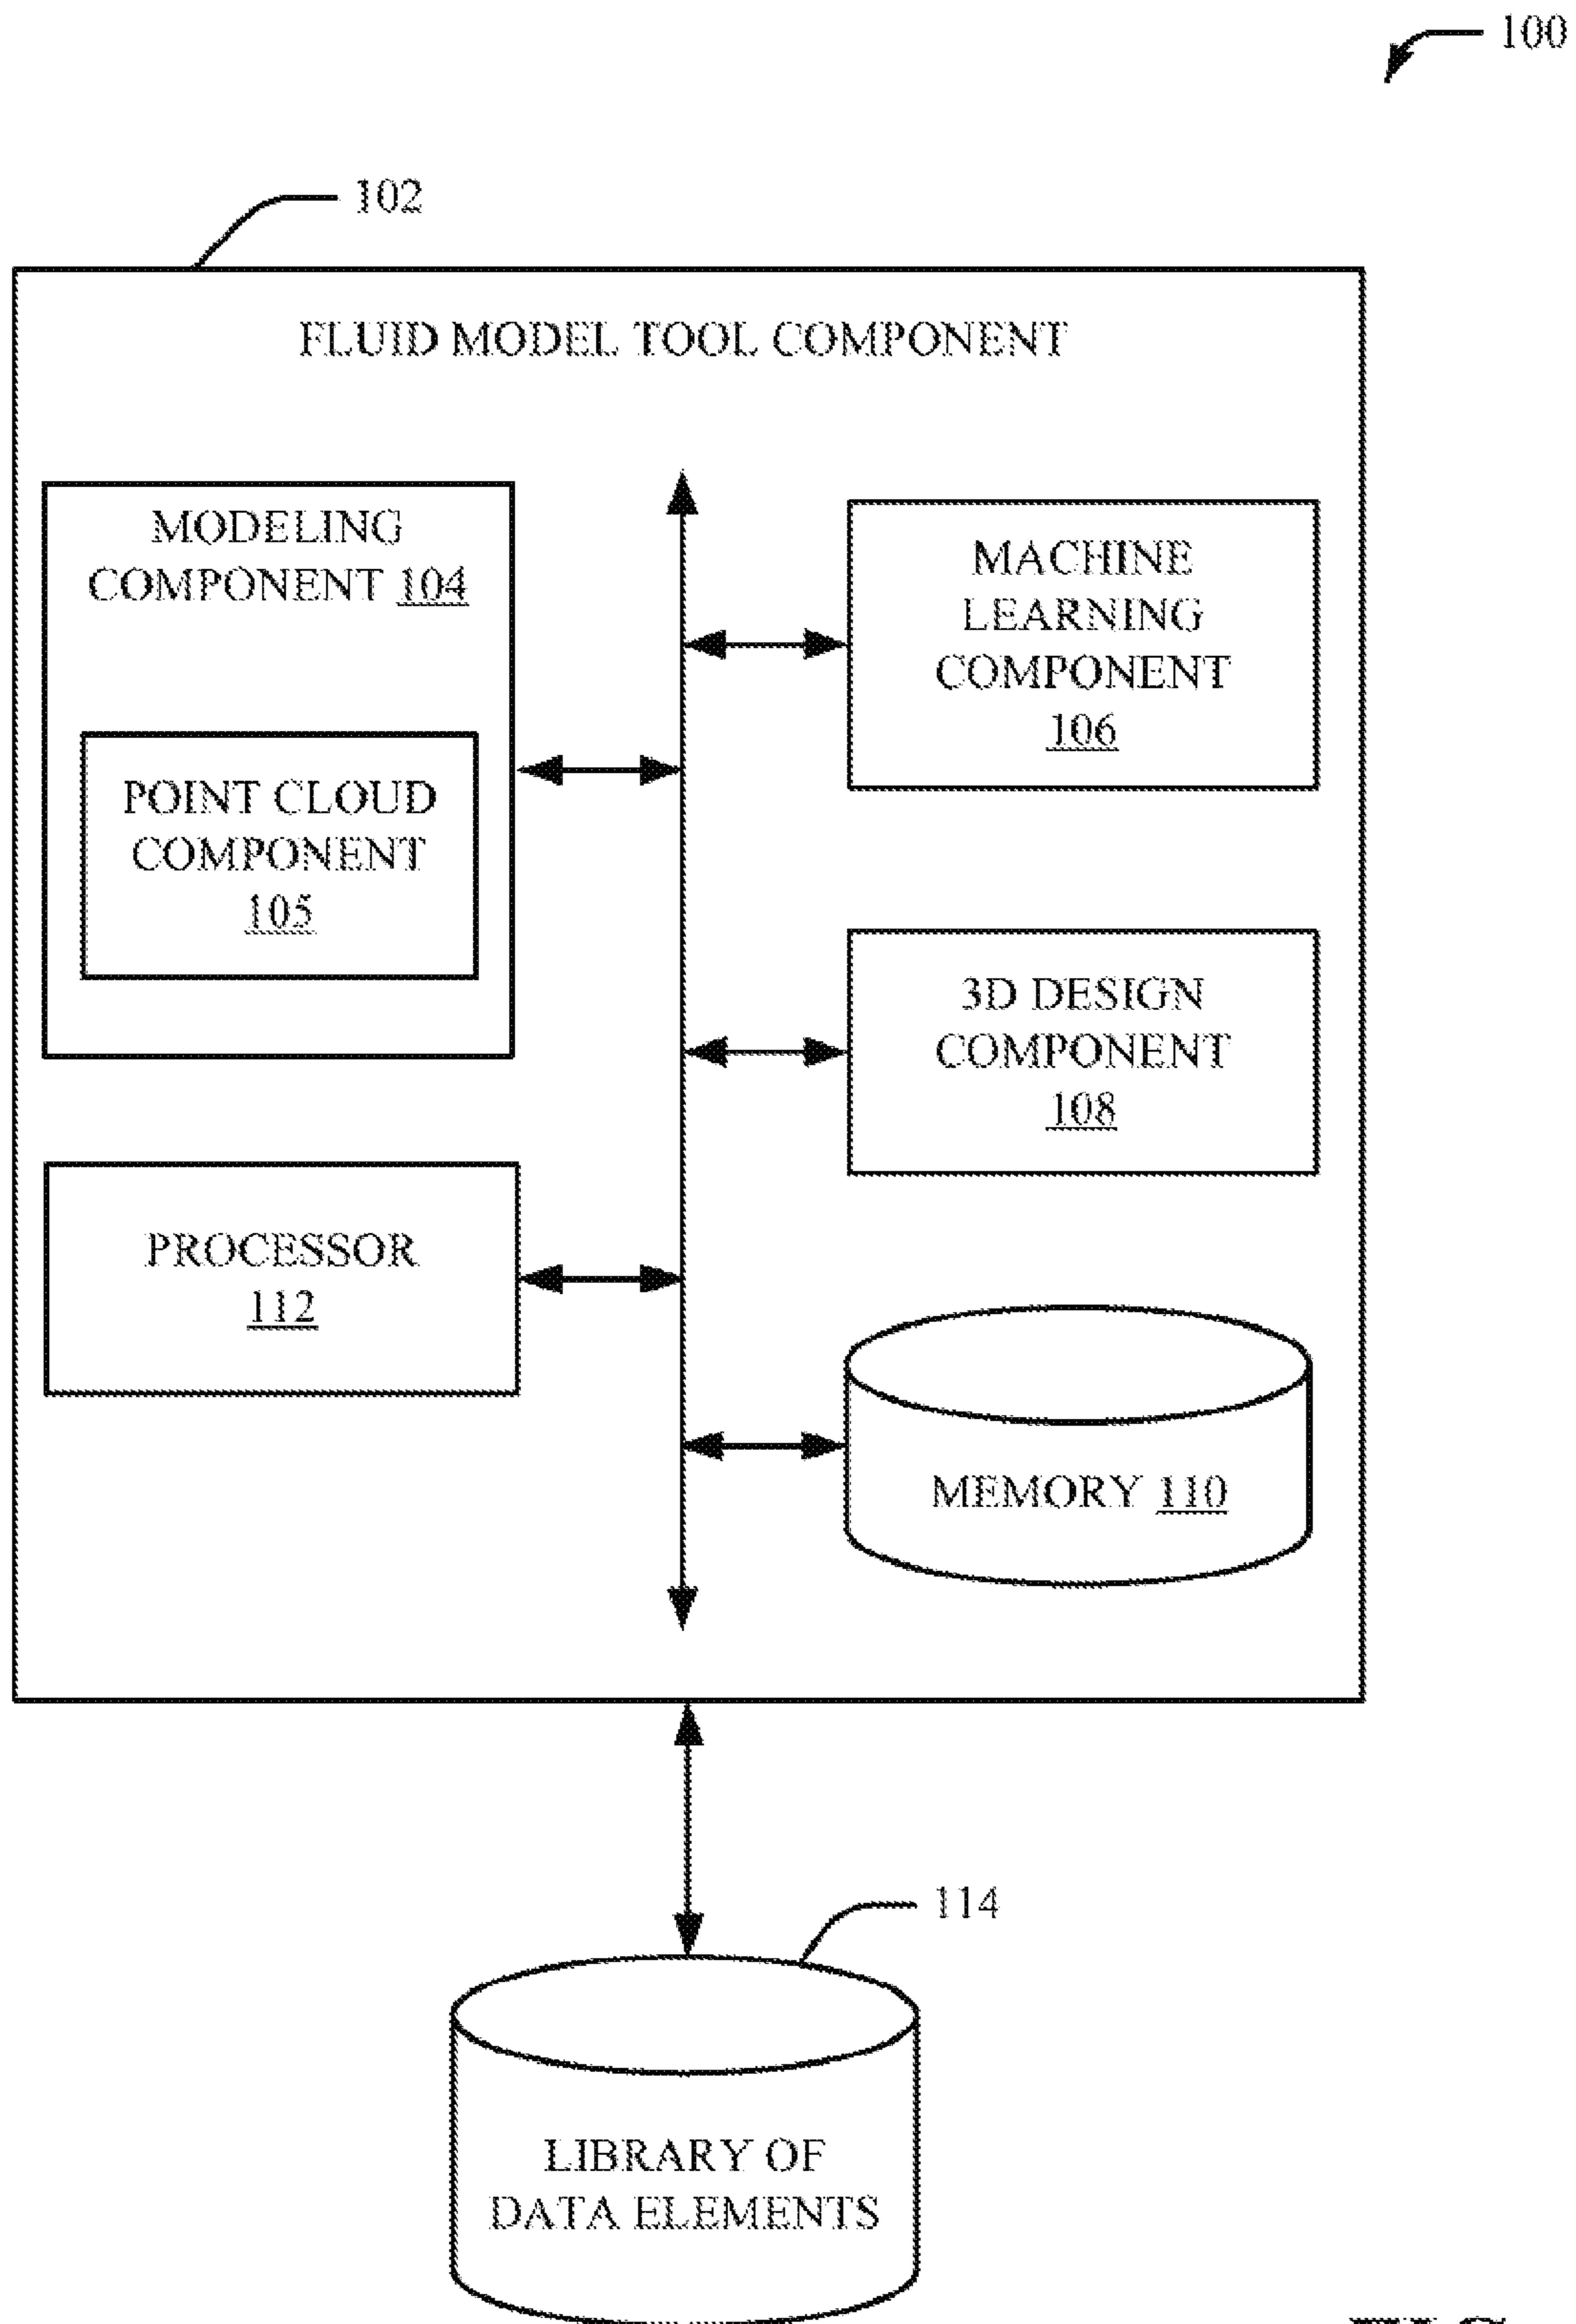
100

102

FLUID MODEL TOOL COMPONENT

MODELING COMPONENT 104

POINT CLOUD COMPONENT 105

MACHINE LEARNING COMPONENT 106

3D DESIGN COMPONENT 108

PROCESSOR 112

MEMORY 110

114

LIBRARY OF DATA ELEMENTS

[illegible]